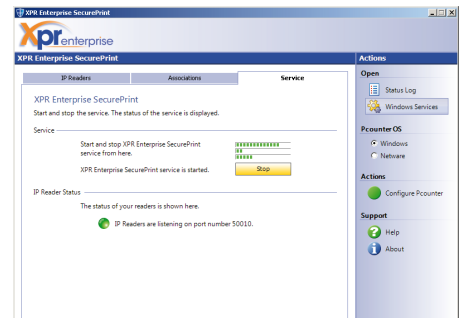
XPR Enterprise SecurePrint

xpr enterprise

XPR Enterprise SecurePrint

IP Readers | Associations | Service

XPR Enterprise SecurePrint

Start and stop the service. The status of the service is displayed.

Service

Start and stop XPR Enterprise SecurePrint service from here.

XPR Enterprise SecurePrint service is started.

Stop

IP Reader Status

The status of your readers is shown here.

IP Readers are listening on port number 50010.

Actions

Open

Status Log

Windows Services

Pcounter OS

Windows

Netware

Actions

Configure Pcounter

Support

Help

About